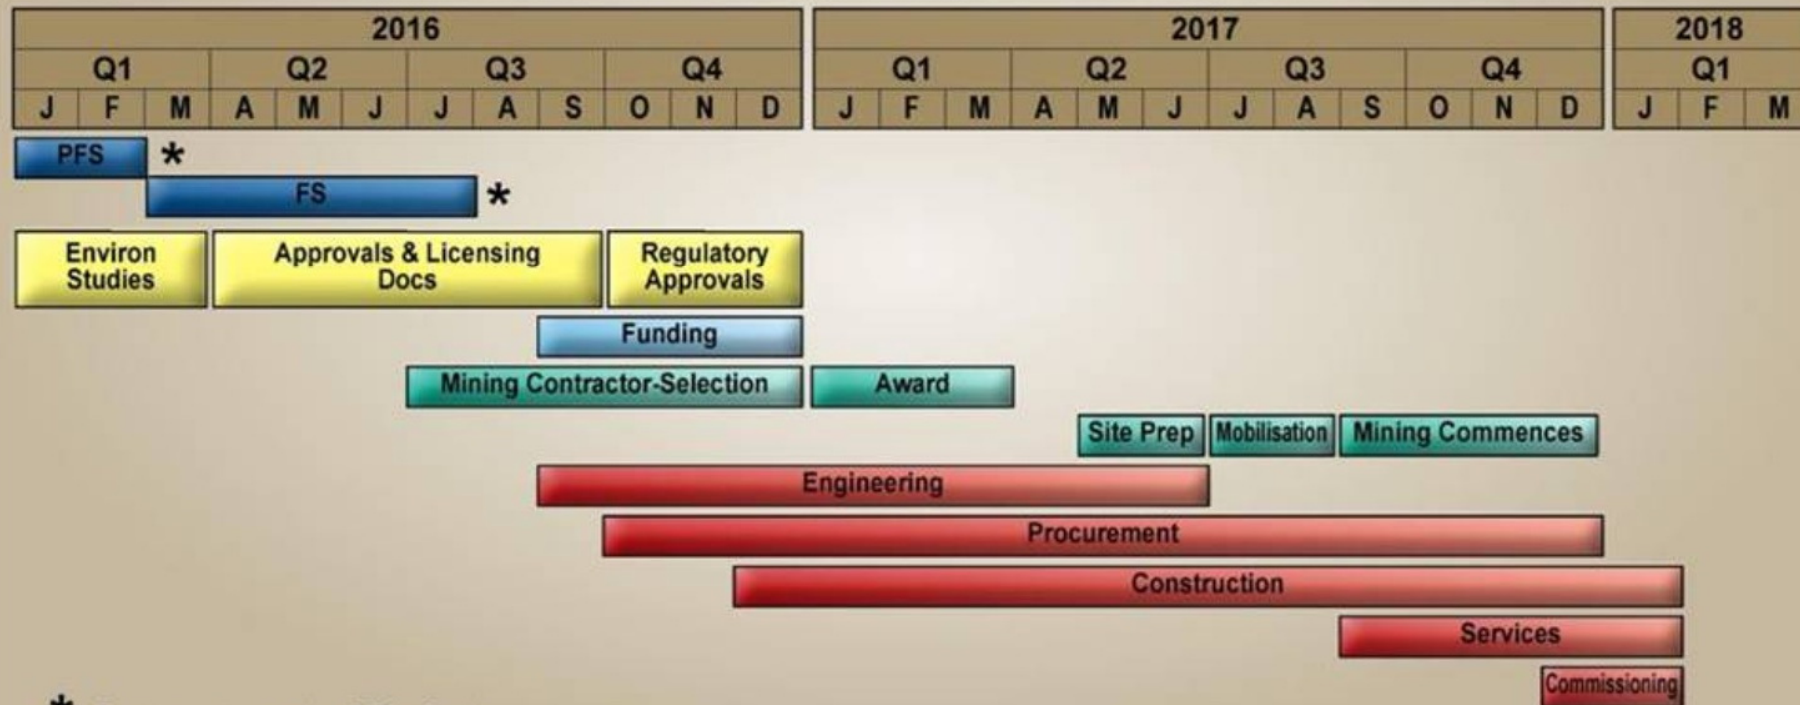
| 2016 | | | | | | | | | | | | 2017 | | | | | | | | | | | | 2018 | | |
|---|---|---|---|---|---|---|---|---|---|---|---|---|---|---|---|---|---|---|---|---|---|---|---|---|---|---|
| Q1 | | | Q2 | | | Q3 | | | Q4 | | | Q1 | | | Q2 | | | Q3 | | | Q4 | | | Q1 | | |
| J | F | M | A | M | J | J | A | S | O | N | D | J | F | M | A | M | J | J | A | S | O | N | D | J | F | M |

PFS *

FS *

Environ Studies

Approvals & Licensing Docs

Regulatory Approvals

Funding

Mining Contractor-Selection

Award

Site Prep

Mobilisation

Mining Commences

Engineering

Procurement

Construction

Services

Commissioning

* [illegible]